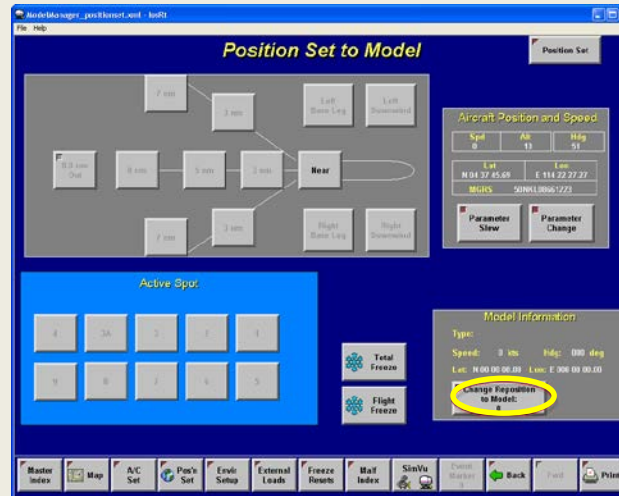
ModelManager_positionset.xml - IosRt
File Help

Position Set to Model

Position Set

7 nm
3 nm
Left Base Leg
Left Downwind
8.5 nm Out
8 nm
5 nm
2 nm
Near
Right Base Leg
Right Downwind
7 nm
3 nm

Aircraft Position and Speed
Spd 0
Alt 13
Hdg 51
Lat N 04 37 45.69
Lon E 114 22 27.27
MGRS 50NKL0661223
Parameter Slew
Parameter Change

Active Spot
4
3A
3
2
1
9
8
7
6
5

Total Freeze
Flight Freeze

Model Information
Type:
Speed: 0 kts
Hdg: 000 deg
Lat: N 00 00 00.00
Lon: E 000 00 00.00
Change Reposition to Model: 0

Master Index
Map
A/C Set
Pos'n Set
Envir Setup
External Loads
Freeze Resets
Malf Index
SimVu
Event Marker
Back
Fwd
Print